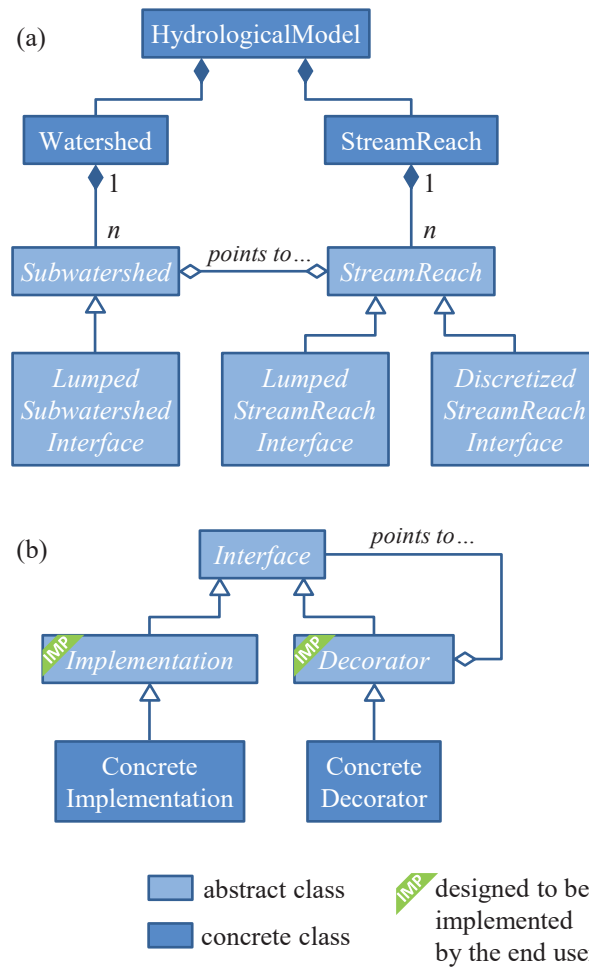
(a)

HydrologicalModel

Watershed

StreamReach

1

1

n

n

Subwatershed

points to…

StreamReach

Lumped Subwatershed Interface

Lumped StreamReach Interface

Discretized StreamReach Interface

(b)

Interface

points to…

IMP

Implementation

IMP

Decorator

Concrete Implementation

Concrete Decorator

abstract class

concrete class

IMP

designed to be implemented by the end use